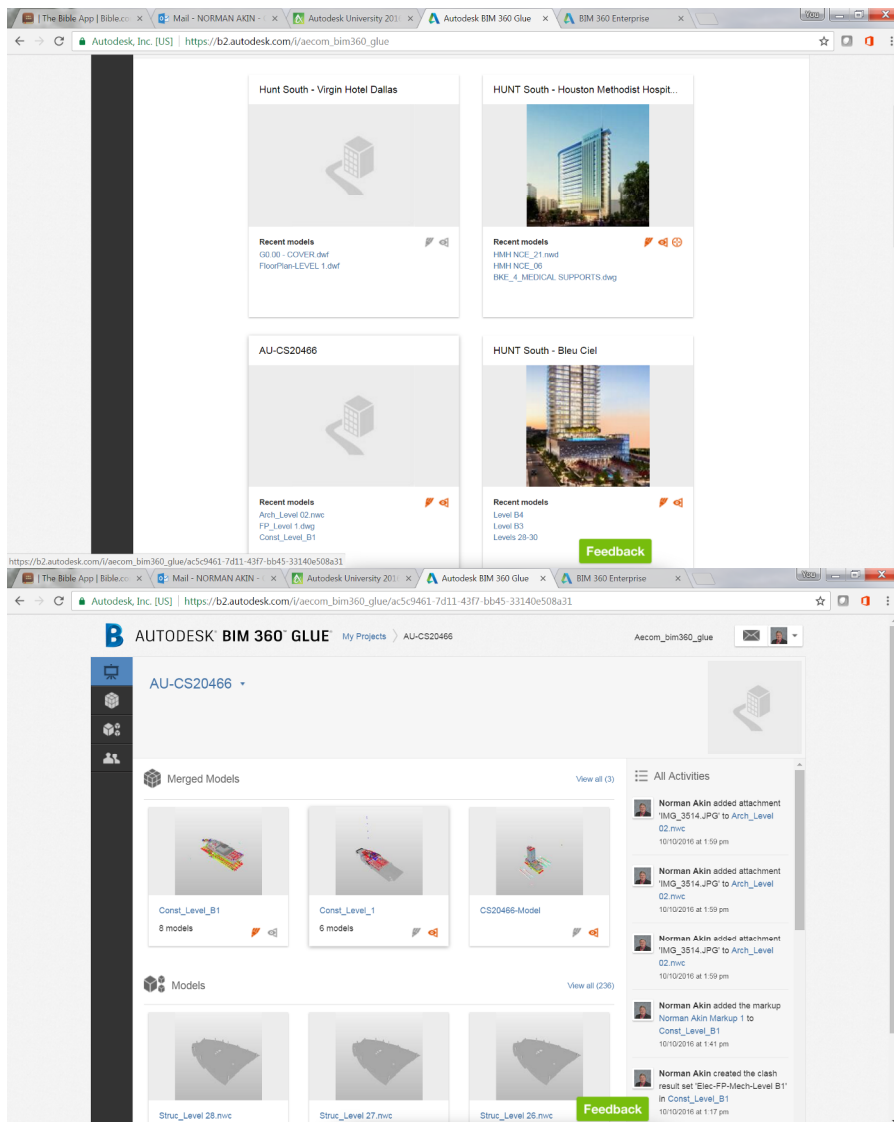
| The Bible App | Bible.co ×
Mail - NORMAN AKIN - ×
Autodesk University 201 ×
Autodesk BIM 360 Glue ×
BIM 360 Enterprise ×

Autodesk, Inc. [US] | https://b2.autodesk.com/i/aecom_bim360_glue

Hunt South - Virgin Hotel Dallas
Recent models
G0.00 - COVER.dwf
FloorPlan-LEVEL 1.dwf

HUNT South - Houston Methodist Hospit...
Recent models
HMH NCE_21.nwd
HMH NCE_06
BKE_4_MEDICAL SUPPORTS.dwg

AU-CS20466
Recent models
Arch_Level 02.nwc
FP_Level 1.dwg
Const_Level_B1

HUNT South - Bleu Ciel
Recent models
Level B4
Level B3
Levels 28-30

Feedback

https://b2.autodesk.com/i/aecom_bim360_glue/ac5c9461-7d11-43f7-bb45-33140e508a31

| The Bible App | Bible.co ×
Mail - NORMAN AKIN - ×
Autodesk University 201 ×
Autodesk BIM 360 Glue ×
BIM 360 Enterprise ×

Autodesk, Inc. [US] | https://b2.autodesk.com/i/aecom_bim360_glue/ac5c9461-7d11-43f7-bb45-33140e508a31

AUTODESK® BIM 360™ GLUE® My Projects AU-CS20466 Aecom_bim360_glue

AU-CS20466

Merged Models View all (3)

Const_Level_B1
8 models

Const_Level_1
6 models

CS20466-Model

Models View all (236)

Struc_Level 28.nwc
Struc_Level 27.nwc
Struc_Level 26.nwc

All Activities

Norman Akin added attachment 'IMG_3514.JPG' to Arch_Level 02.nwc
10/10/2016 at 1:59 pm

Norman Akin added attachment 'IMG_3514.JPG' to Arch_Level 02.nwc
10/10/2016 at 1:59 pm

Norman Akin added attachment 'IMG_3514.JPG' to Arch_Level 02.nwc
10/10/2016 at 1:59 pm

Norman Akin added the markup Norman Akin Markup 1 to Const_Level_B1
10/10/2016 at 1:41 pm

Norman Akin created the clash result set 'Elec-FP-Mech-Level B1' in Const_Level_B1
10/10/2016 at 1:17 pm

Feedback